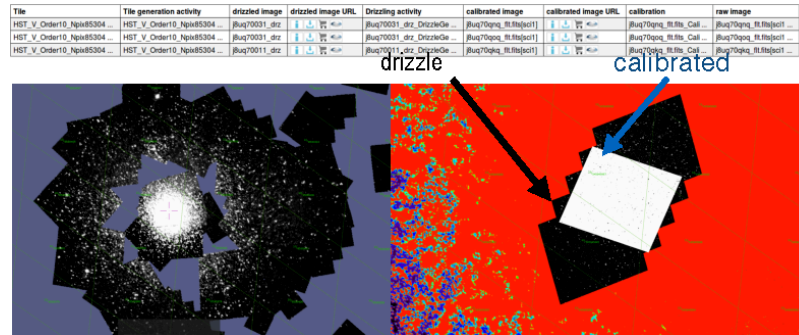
| Tile | Tile generation activity | drizzled image | drizzled image URL | Drizzling activity | calibrated image | calibrated image URL | calibration | raw image |
|---|---|---|---|---|---|---|---|---|
| HST_V_Order10_Npix85304 ... | HST_V_Order10_Npix85304 ... | j8uq70031_drz | | j8uq70031_drz_DrizzleGe ... | j8uq70qnq_flt.fits[sci1] | | j8uq70qnq_flt.fits_Cali ... | j8uq70qnq_flt.fits[sci1 |
| HST_V_Order10_Npix85304 ... | HST_V_Order10_Npix85304 ... | j8uq70031_drz | | j8uq70031_drz_DrizzleGe ... | j8uq70qoq_flt.fits[sci1] | | j8uq70qoq_flt.fits_Cali ... | j8uq70qoq_flt.fits[sci1 |
| HST_V_Order10_Npix85304 ... | HST_V_Order10_Npix85304 ... | j8uq70011_drz | | j8uq70011_drz_DrizzleGe ... | j8uq70qkq_flt.fits[sci1] | | j8uq70qkq_flt.fits_Cali ... | j8uq70qkq_flt.fits[sci1 |

drizzle

calibrated